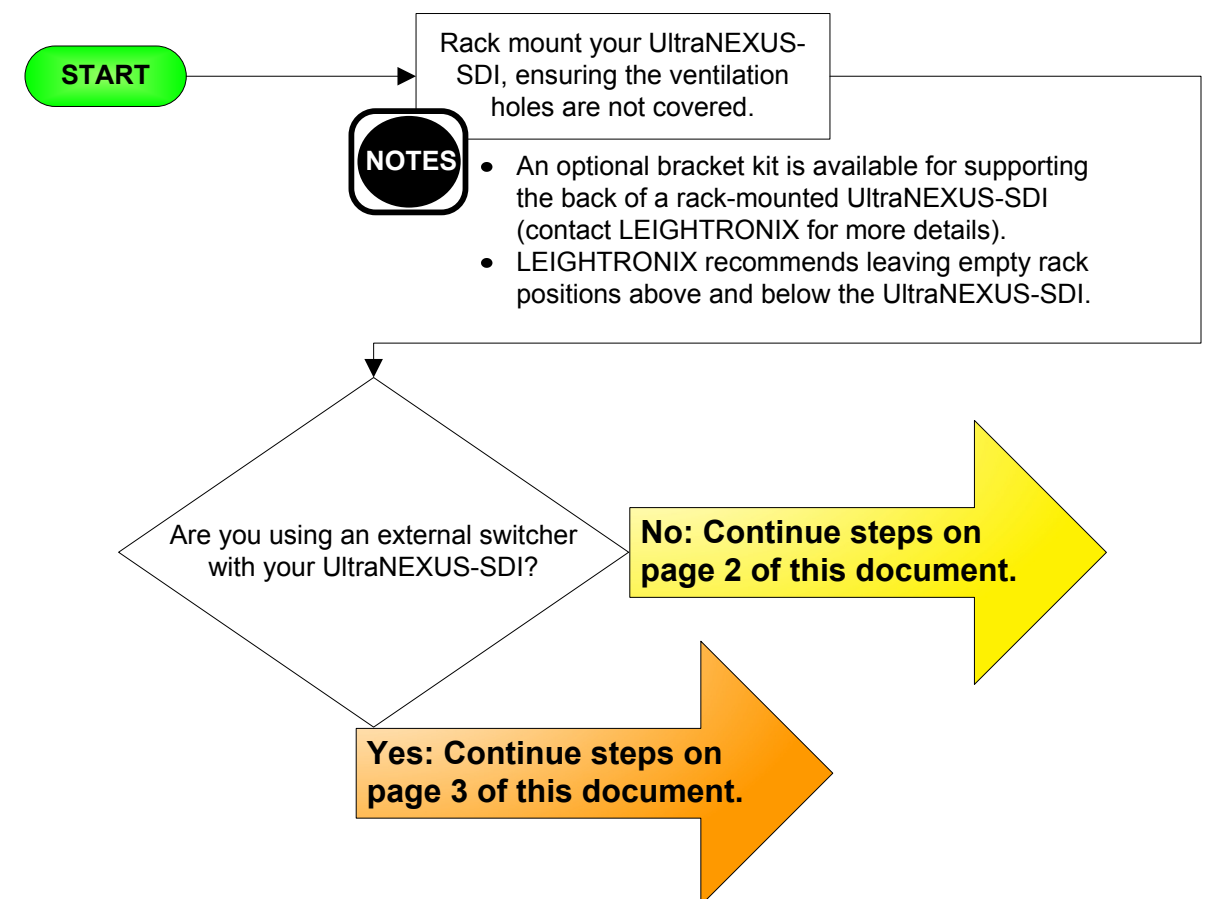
START

Rack mount your UltraNEXUS-SDI, ensuring the ventilation holes are not covered.

NOTES

- An optional bracket kit is available for supporting the back of a rack-mounted UltraNEXUS-SDI (contact LEIGHTRONIX for more details).
- LEIGHTRONIX recommends leaving empty rack positions above and below the UltraNEXUS-SDI.

Are you using an external switcher with your UltraNEXUS-SDI?

No: Continue steps on page 2 of this document.

Yes: Continue steps on page 3 of this document.